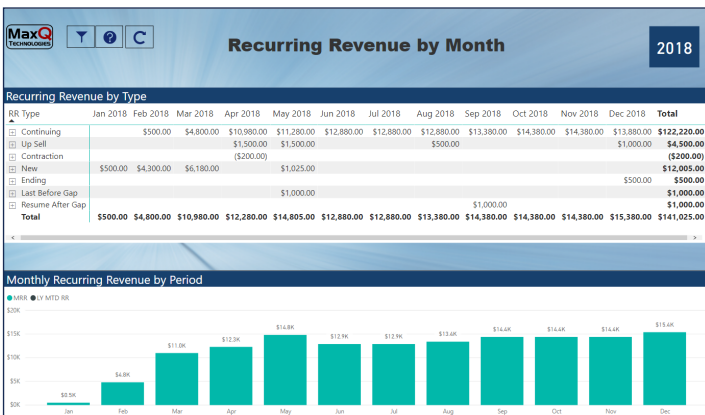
MaxQ TECHNOLOGIES

Recurring Revenue by Month

2018

Recurring Revenue by Type

| RR Type | Jan 2018 | Feb 2018 | Mar 2018 | Apr 2018 | May 2018 | Jun 2018 | Jul 2018 | Aug 2018 | Sep 2018 | Oct 2018 | Nov 2018 | Dec 2018 | Total |
|---|---|---|---|---|---|---|---|---|---|---|---|---|---|
| Continuing | | $500.00 | $4,800.00 | $10,980.00 | $11,280.00 | $12,880.00 | $12,880.00 | $12,880.00 | $13,380.00 | $14,380.00 | $14,380.00 | $13,880.00 | $122,220.00 |
| Up Sell | | | | $1,500.00 | $1,500.00 | | | $500.00 | | | | $1,000.00 | $4,500.00 |
| Contraction | | | | ($200.00) | | | | | | | | | ($200.00) |
| New | $500.00 | $4,300.00 | $6,180.00 | | $1,025.00 | | | | | | | | $12,005.00 |
| Ending | | | | | | | | | | | | $500.00 | $500.00 |
| Last Before Gap | | | | | $1,000.00 | | | | | | | | $1,000.00 |
| Resume After Gap | | | | | | | | | $1,000.00 | | | | $1,000.00 |
| Total | $500.00 | $4,800.00 | $10,980.00 | $12,280.00 | $14,805.00 | $12,880.00 | $12,880.00 | $13,380.00 | $14,380.00 | $14,380.00 | $14,380.00 | $15,380.00 | $141,025.00 |

Monthly Recurring Revenue by Period

MRR LY MTD RR

$20K
$15K
$10K
$5K
$0K

$0.5K $4.8K $11.0K $12.3K $14.8K $12.9K $12.9K $13.4K $14.4K $14.4K $14.4K $15.4K

Jan Feb Mar Apr May Jun Jul Aug Sep Oct Nov Dec